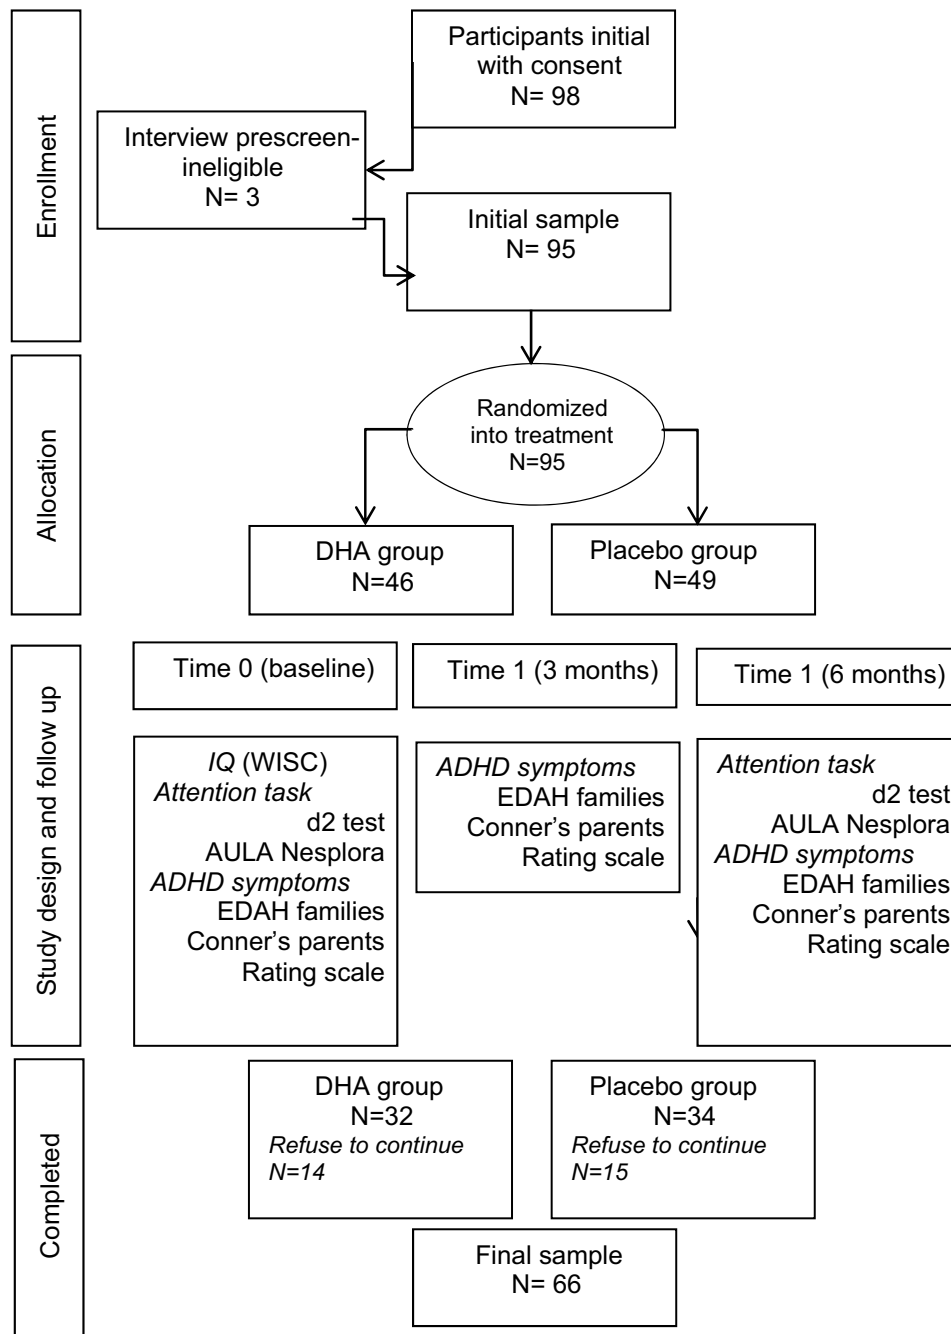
Enrollment

Participants initial with consent
N= 98

Interview prescreen-ineligible
N= 3

Initial sample
N= 95

Allocation

Randomized into treatment
N=95

DHA group
N=46

Placebo group
N=49

Study design and follow up

Time 0 (baseline)

IQ (WISC)
Attention task
d2 test
AULA Nesplora
ADHD symptoms
EDAH families
Conner's parents
Rating scale

Time 1 (3 months)

ADHD symptoms
EDAH families
Conner's parents
Rating scale

Time 1 (6 months)

Attention task
d2 test
AULA Nesplora
ADHD symptoms
EDAH families
Conner's parents
Rating scale

Completed

DHA group
N=32
Refuse to continue
N=14

Placebo group
N=34
Refuse to continue
N=15

Final sample
N= 66